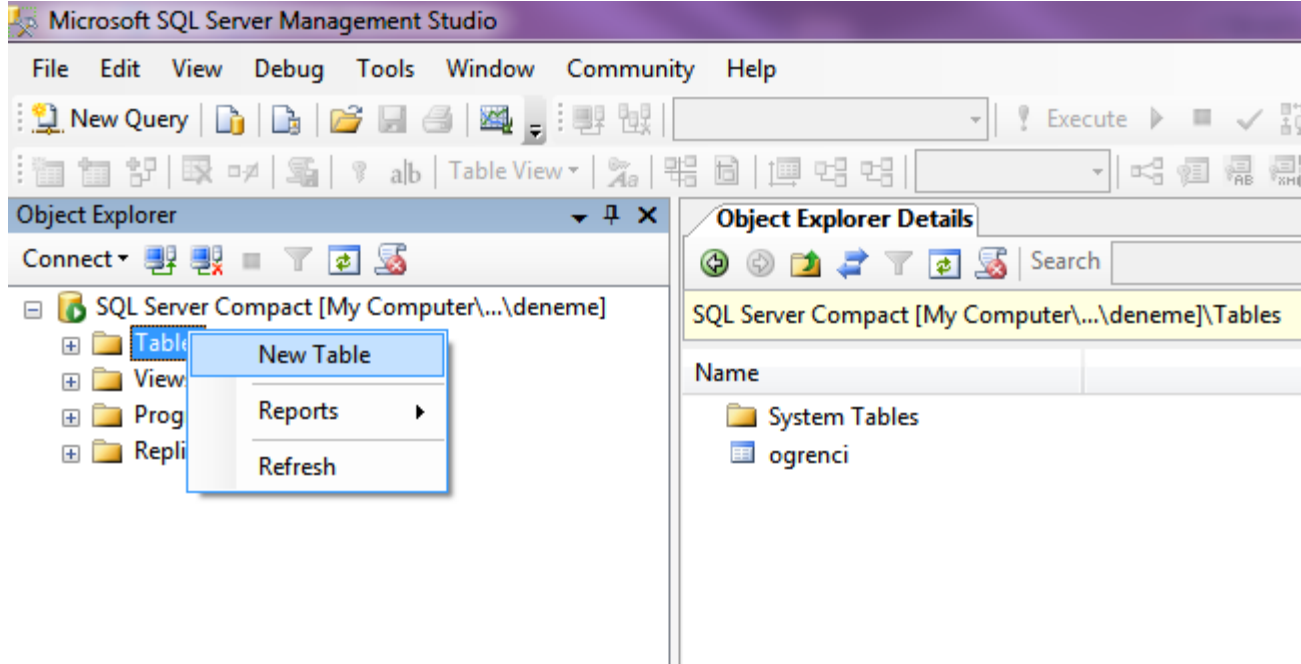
Microsoft SQL Server Management Studio

File Edit View Debug Tools Window Community Help

New Query

Execute

Table View

Object Explorer

Connect

SQL Server Compact [My Computer\...\deneme]

Table

Views

Prog

Repli

New Table

Reports

Refresh

Object Explorer Details

Search

SQL Server Compact [My Computer\...\deneme]\Tables

Name

System Tables

ogrenci